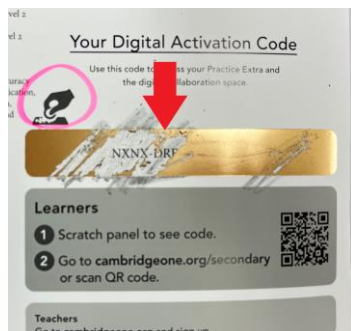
vel 2

vel 2

Your Digital Activation Code

Use this code to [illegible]ess your Practice Extra and the digi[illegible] collaboration space.

uracy
ication,
s,
nd

NXNX-DRE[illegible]

Learners

1 Scratch panel to see code.

2 Go to cambridgeone.org/secondary or scan QR code.

Teachers

Go to cambridgeone.org and sign up